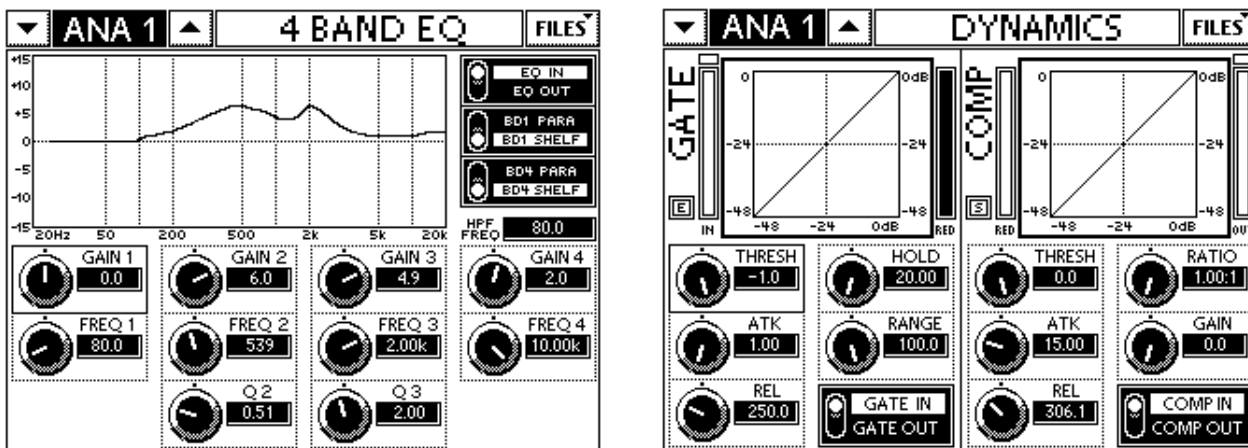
ANA 1 4 BAND EQ FILES

+15
+10
+5
0
-5
-10
-15
20Hz 50 200 500 2k 5k 20k

EQ IN
EQ OUT
BD1 PARA
BD1 SHELF
BD4 PARA
BD4 SHELF

HPF FREQ 80.0

GAIN 1 0.0
GAIN 2 6.0
GAIN 3 4.9
GAIN 4 2.0
FREQ 1 80.0
FREQ 2 539
FREQ 3 2.00k
FREQ 4 10.00k
Q 2 0.51
Q 3 2.00

ANA 1 DYNAMICS FILES

GATE
0 0dB
-24 -24
-48 -48
-48 -24 0dB
E
IN
RED

COMP
0 0dB
-24 -24
-48 -48
-48 -24 0dB
S
RED
OUT

THRESH -1.0
HOLD 20.00
ATK 1.00
RANGE 100.0
REL 250.0
GATE IN
GATE OUT

THRESH 0.0
RATIO 1.00:1
ATK 15.00
GAIN 0.0
REL 306.1
COMP IN
COMP OUT